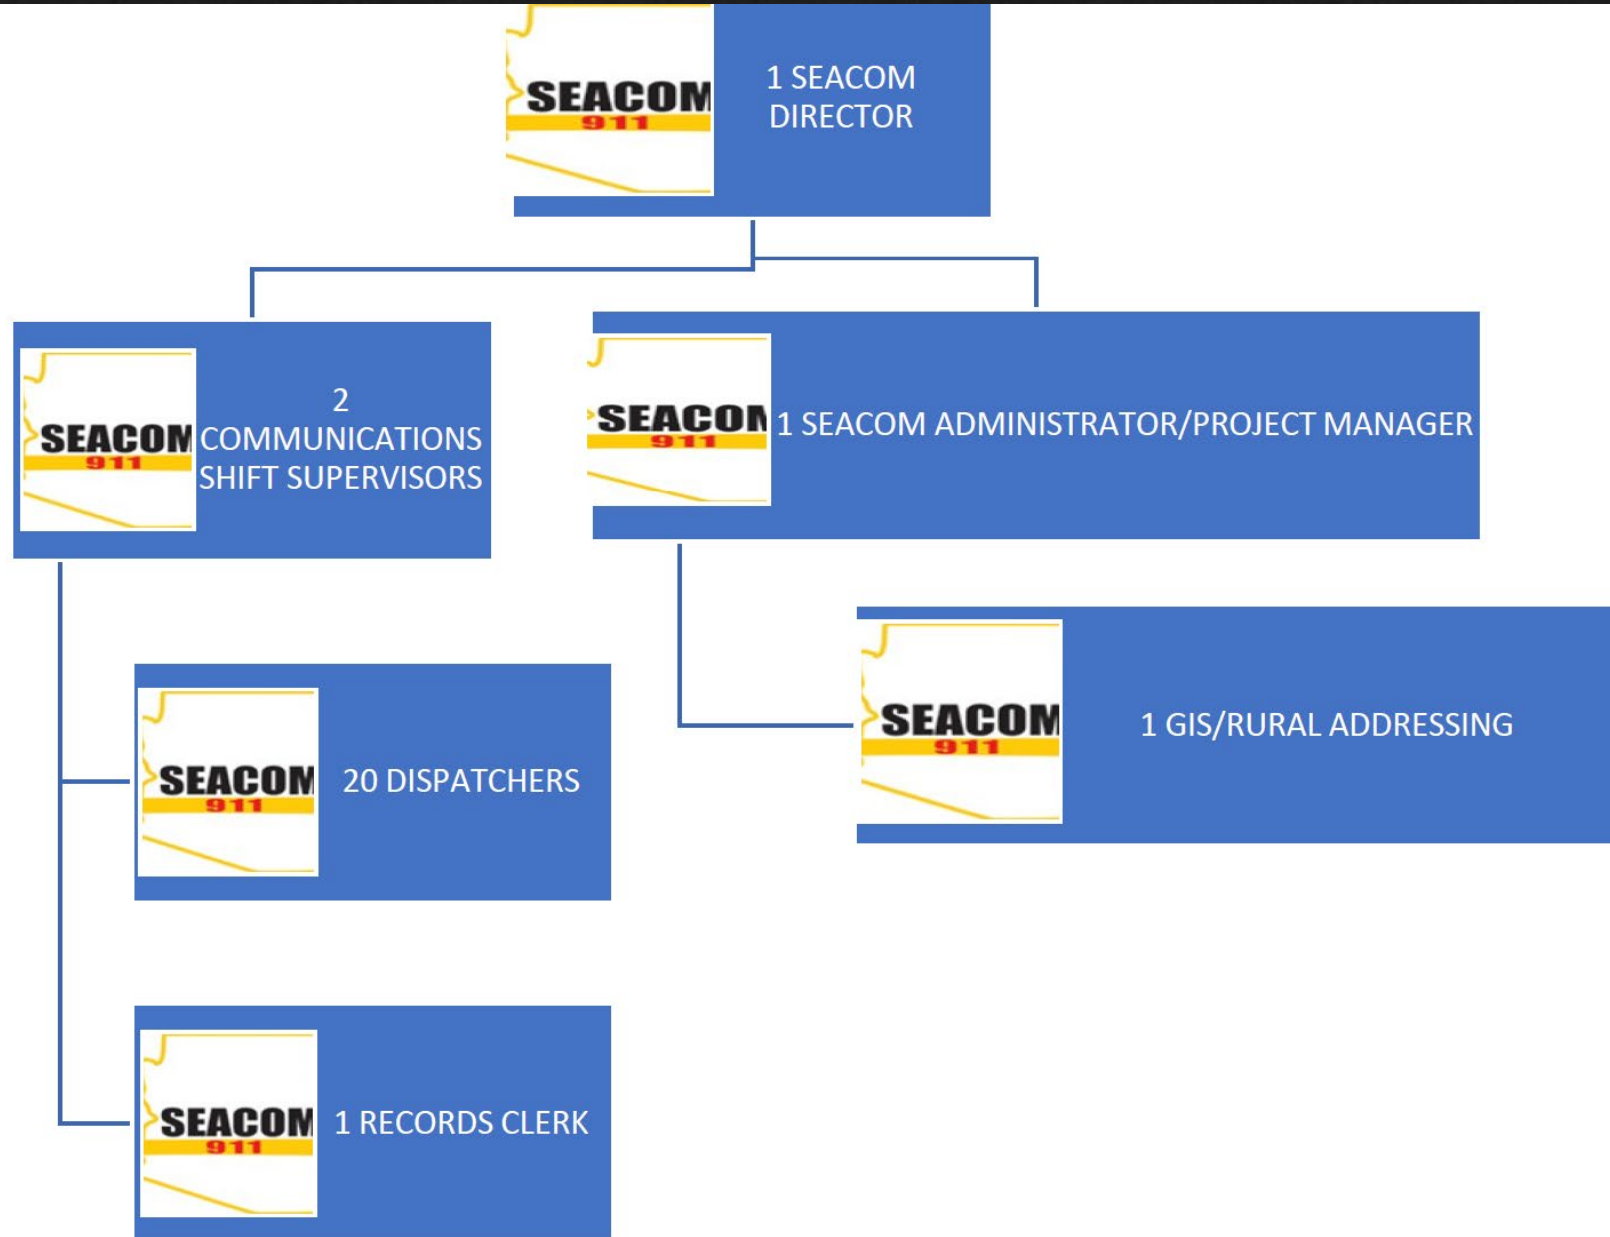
SEACOM 911

1 SEACOM DIRECTOR

SEACOM 911

2 COMMUNICATIONS SHIFT SUPERVISORS

SEACOM 911

1 SEACOM ADMINISTRATOR/PROJECT MANAGER

SEACOM 911

1 GIS/RURAL ADDRESSING

SEACOM 911

20 DISPATCHERS

SEACOM 911

1 RECORDS CLERK